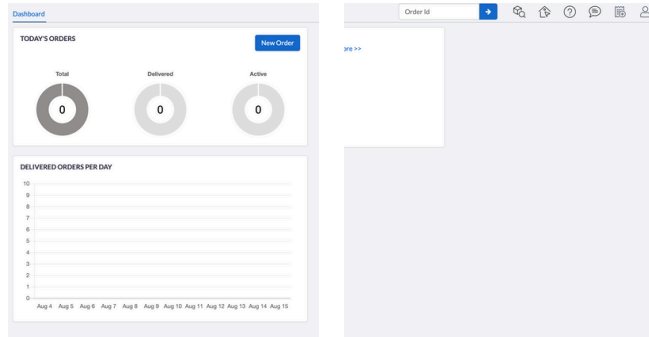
Dashboard

TODAY'S ORDERS

New Order

Total
0

Delivered
0

Active
0

DELIVERED ORDERS PER DAY

10
9
8
7
6
5
4
3
2
1
0

Aug 4 Aug 5 Aug 6 Aug 7 Aug 8 Aug 9 Aug 10 Aug 11 Aug 12 Aug 13 Aug 14 Aug 15

Order Id

ore >>